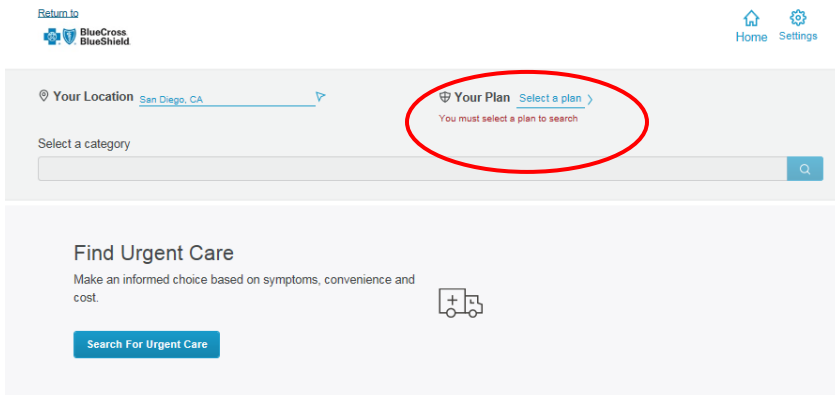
Return to
BlueCross BlueShield

Home Settings

Your Location San Diego, CA

Your Plan Select a plan
You must select a plan to search

Select a category

Find Urgent Care
Make an informed choice based on symptoms, convenience and cost.

Search For Urgent Care